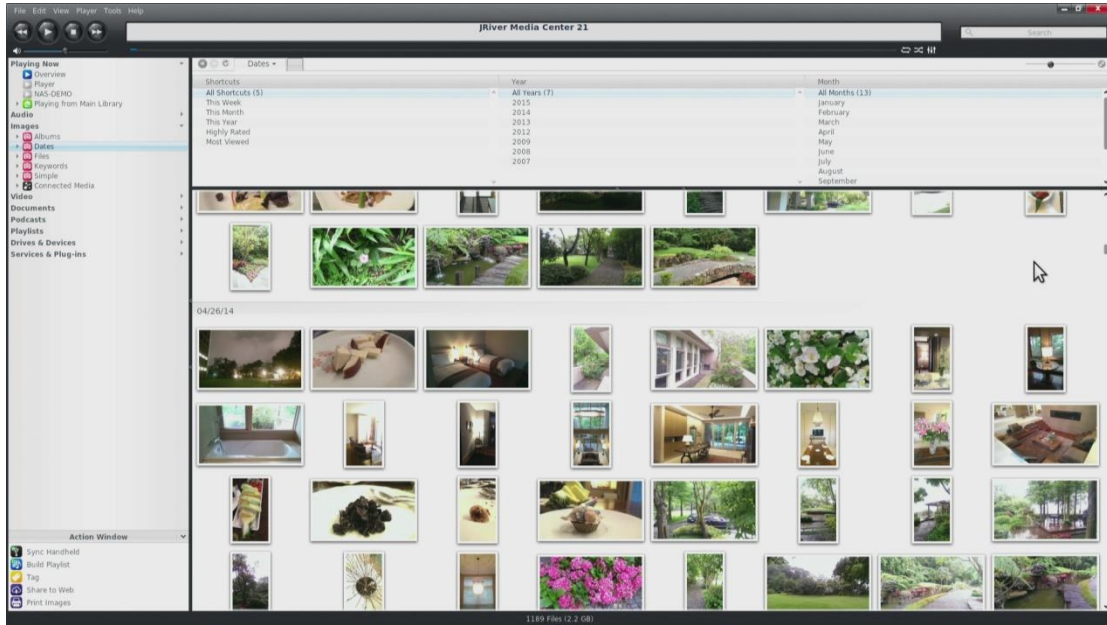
File Edit View Player Tools Help

JRiver Media Center 21

Search

Playing Now
Overview
Player
NAS-DEMO
Playing from Main Library
Audio
Images
Albums
Dates
Files
Keywords
Simple
Connected Media
Video
Documents
Podcasts
Playlists
Drives & Devices
Services & Plug-ins

Dates

| Shortcuts | Year | Month |
|---|---|---|
| All Shortcuts (5) | All Years (7) | All Months (13) |
| This Week | 2015 | January |
| This Month | 2014 | February |
| This Year | 2013 | March |
| Highly Rated | 2012 | April |
| Most Viewed | 2009 | May |
| | 2008 | June |
| | 2007 | July |
| | | August |
| | | September |

04/26/14

Action Window
Sync Handheld
Build Playlist
Tag
Share to Web
Print Images

1189 Files (2.2 GB)